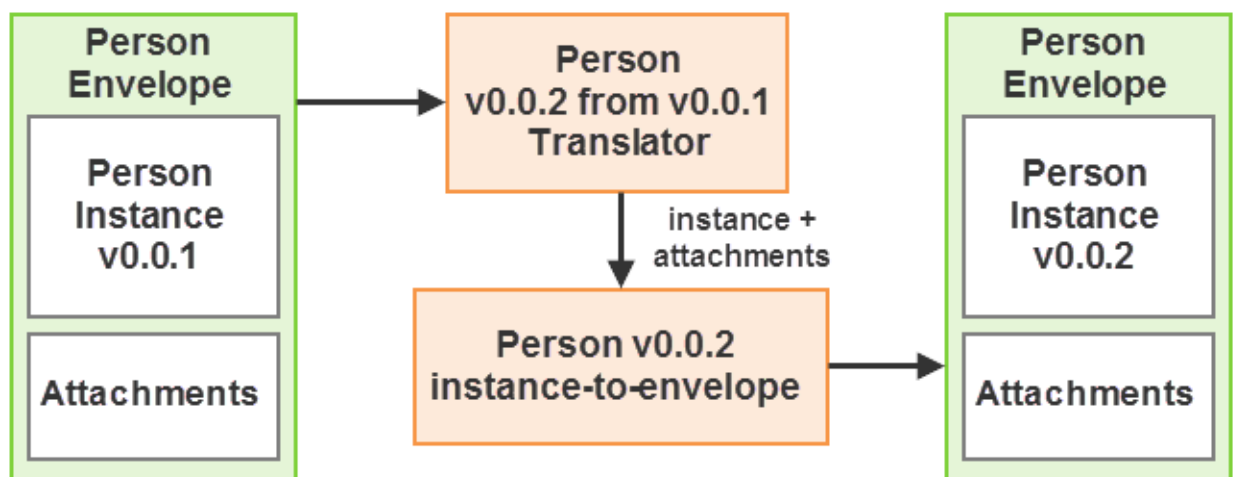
Person Envelope

Person Instance v0.0.1

Attachments

Person v0.0.2 from v0.0.1 Translator

instance + attachments

Person v0.0.2 instance-to-envelope

Person Envelope

Person Instance v0.0.2

Attachments